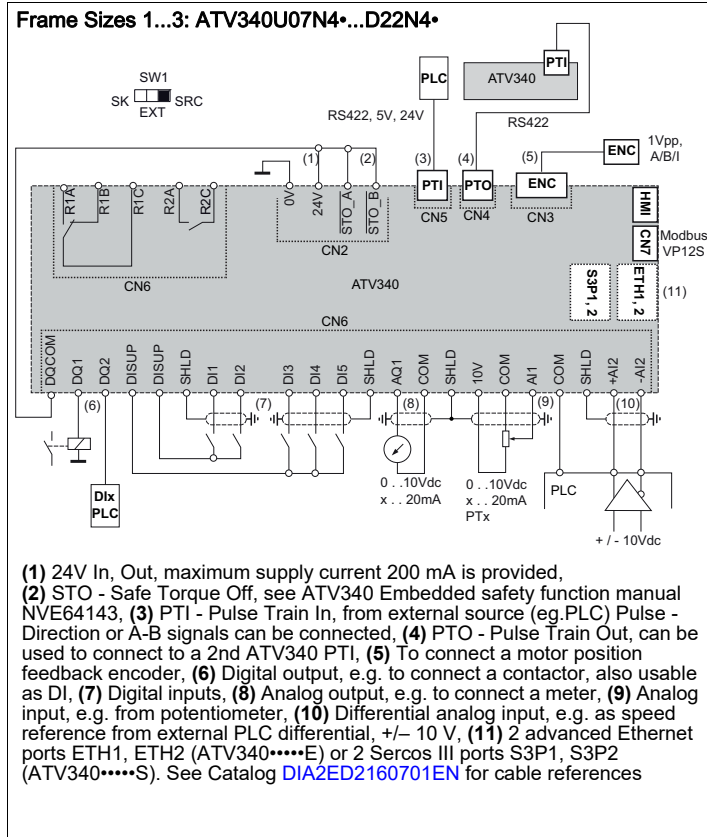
Frame Sizes 1...3: ATV340U07N4•...D22N4•

SW1
SK EXT SRC

PLC

ATV340 PTI

RS422, 5V, 24V

RS422

ENC 1Vpp, A/B/I

(1) (2) (3) (4) (5)

0V 24V STO_A STO_B

PTI PTO ENC

CN5 CN4 CN3

R1A R1B R1C R2A R2C

CN2

HMI

CN7 Modbus VP12S

CN6

ATV340

S3P1, 2

ETH1, 2

(11)

CN6

DQCOM DQ1 DQ2 DISUP DISUP SHLD DI1 DI2 DI3 DI4 DI5 SHLD AQ1 COM SHLD 10V COM AI1 COM SHLD +AI2 - AI2

(6) (7) (8) (9) (10)

0 ..10Vdc x .. 20mA

0 ..10Vdc x .. 20mA PTx

PLC

DIx PLC

+ / - 10Vdc

(1) 24V In, Out, maximum supply current 200 mA is provided, (2) STO - Safe Torque Off, see ATV340 Embedded safety function manual NVE64143, (3) PTI - Pulse Train In, from external source (eg.PLC) Pulse - Direction or A-B signals can be connected, (4) PTO - Pulse Train Out, can be used to connect to a 2nd ATV340 PTI, (5) To connect a motor position feedback encoder, (6) Digital output, e.g. to connect a contactor, also usable as DI, (7) Digital inputs, (8) Analog output, e.g. to connect a meter, (9) Analog input, e.g. from potentiometer, (10) Differential analog input, e.g. as speed reference from external PLC differential, +/– 10 V, (11) 2 advanced Ethernet ports ETH1, ETH2 (ATV340•••••E) or 2 Sercos III ports S3P1, S3P2 (ATV340•••••S). See Catalog DIA2ED2160701EN for cable references